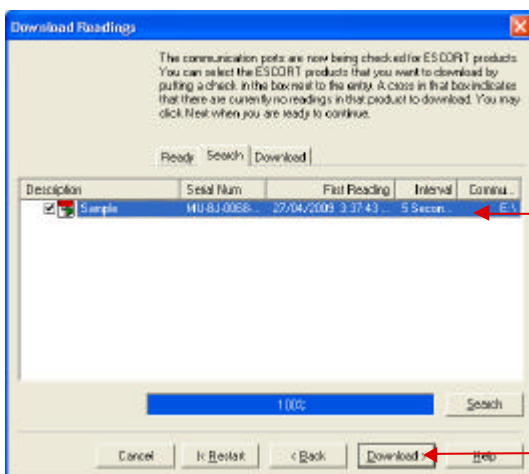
Download Readings

The communication ports are now being checked for ESCORT products. You can select the ESCORT products that you want to download by putting a check in the box next to the entry. A cross in that box indicates that there are currently no readings in that product to download. You may click Next when you are ready to continue.

Ready Search Download

| Description | Serial Num | First Reading | Interval | Commu... |
|---|---|---|---|---|
| Sample | MU-BJ-0068-... | 27/04/2009 3:37:43 ... | 5 Secon... | E:\ |

100%

Search

Cancel | Restart | < Back | Download > | Help